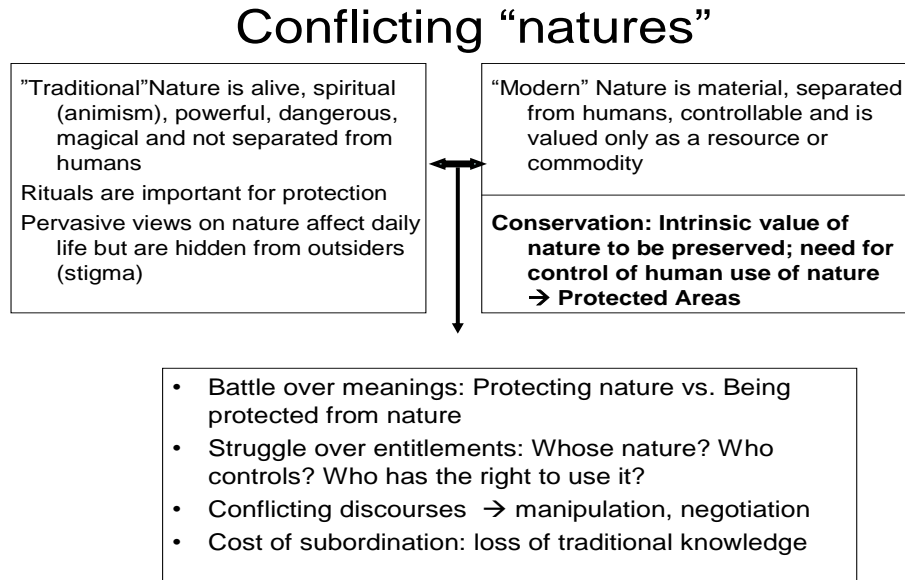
Conflicting “natures”

”Traditional”Nature is alive, spiritual (animism), powerful, dangerous, magical and not separated from humans

Rituals are important for protection

Pervasive views on nature affect daily life but are hidden from outsiders (stigma)

“Modern” Nature is material, separated from humans, controllable and is valued only as a resource or commodity

**Conservation: Intrinsic value of nature to be preserved; need for control of human use of nature → Protected Areas**

- Battle over meanings: Protecting nature vs. Being protected from nature
- Struggle over entitlements: Whose nature? Who controls? Who has the right to use it?
- Conflicting discourses → manipulation, negotiation
- Cost of subordination: loss of traditional knowledge